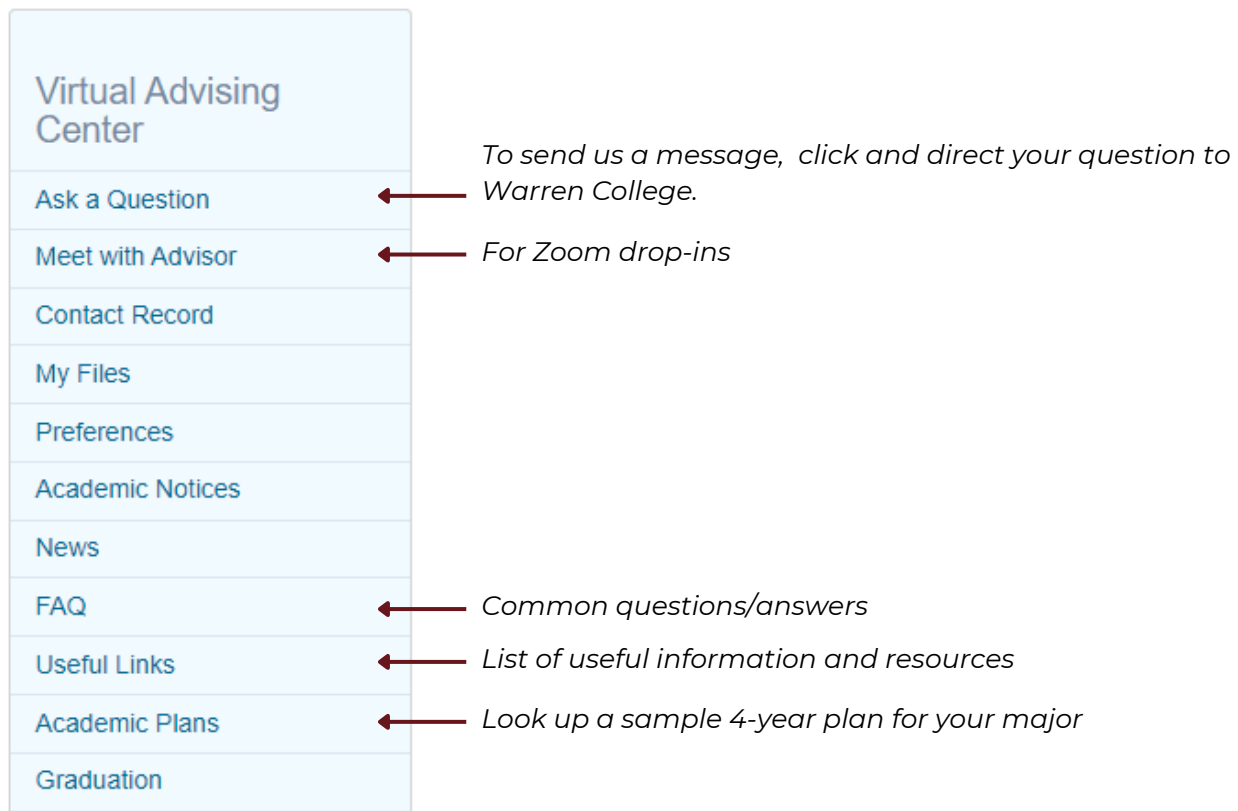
Virtual Advising Center

Ask a Question

To send us a message, click and direct your question to Warren College.

Meet with Advisor

For Zoom drop-ins

Contact Record

My Files

Preferences

Academic Notices

News

FAQ

Common questions/answers

Useful Links

List of useful information and resources

Academic Plans

Look up a sample 4-year plan for your major

Graduation